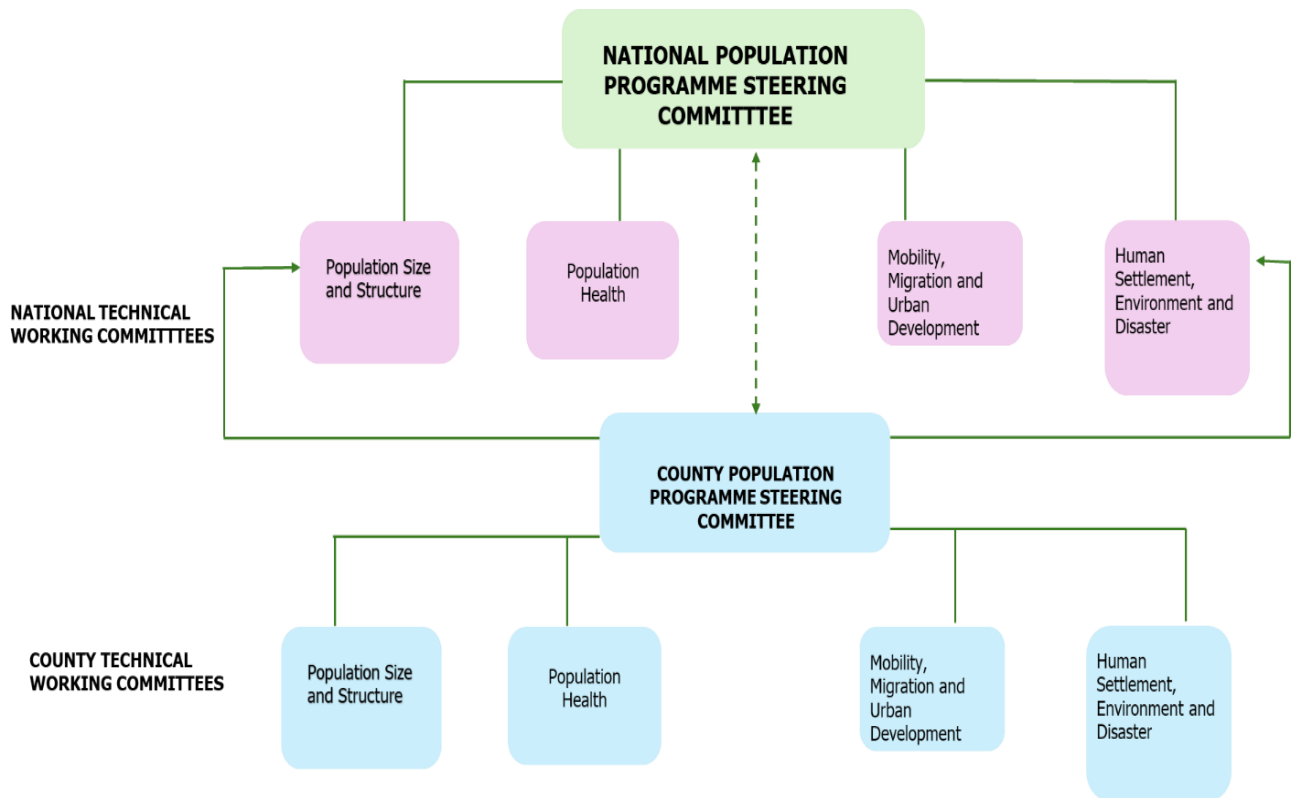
NATIONAL POPULATION PROGRAMME STEERING COMMITTTEE

NATIONAL TECHNICAL WORKING COMMITTTEES

Population Size and Structure

Population Health

Mobility, Migration and Urban Development

Human Settlement, Environment and Disaster

COUNTY POPULATION PROGRAMME STEERING COMMITTEE

COUNTY TECHNICAL WORKING COMMITTEES

Population Size and Structure

Population Health

Mobility, Migration and Urban Development

Human Settlement, Environment and Disaster